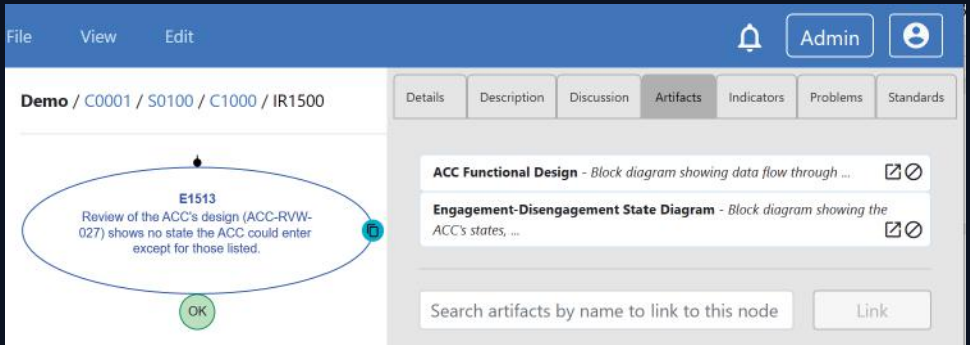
File View Edit

Admin

Demo / C0001 / S0100 / C1000 / IR1500

E1513
Review of the ACC's design (ACC-RVW-027) shows no state the ACC could enter except for those listed.

OK

| Details | Description | Discussion | Artifacts | Indicators | Problems | Standards |
|---|---|---|---|---|---|---|

**ACC Functional Design** - *Block diagram showing data flow through ...*

**Engagement-Disengagement State Diagram** - *Block diagram showing the ACC's states, ...*

Search artifacts by name to link to this node

Link